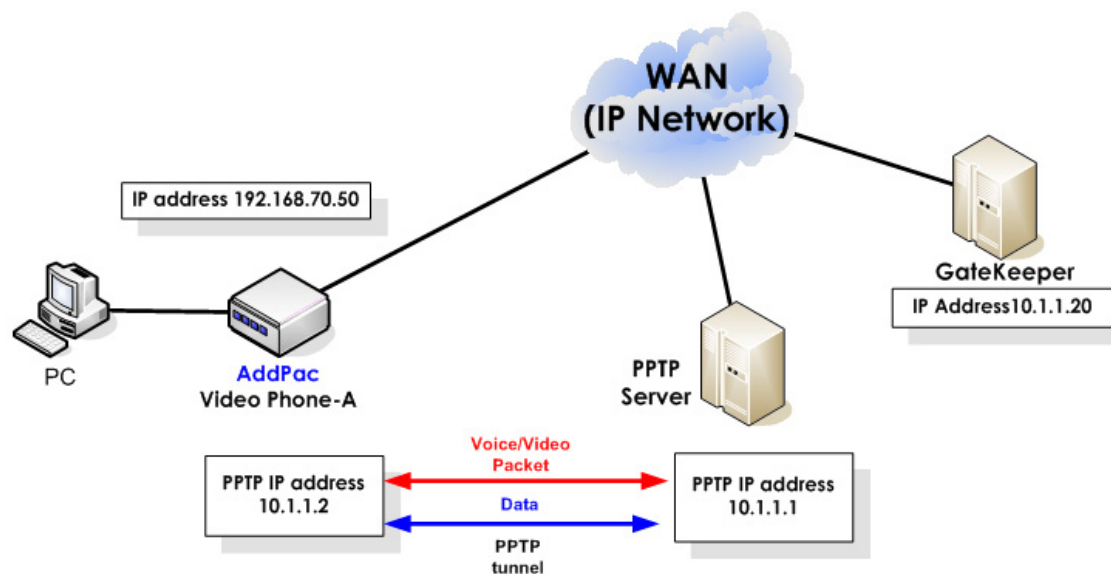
WAN
(IP Network)

IP address 192.168.70.50

GateKeeper

IP Address10.1.1.20

PC

AddPac
Video Phone-A

PPTP
Server

PPTP IP address
10.1.1.2

Voice/Video
Packet

Data

PPTP
tunnel

PPTP IP address
10.1.1.1